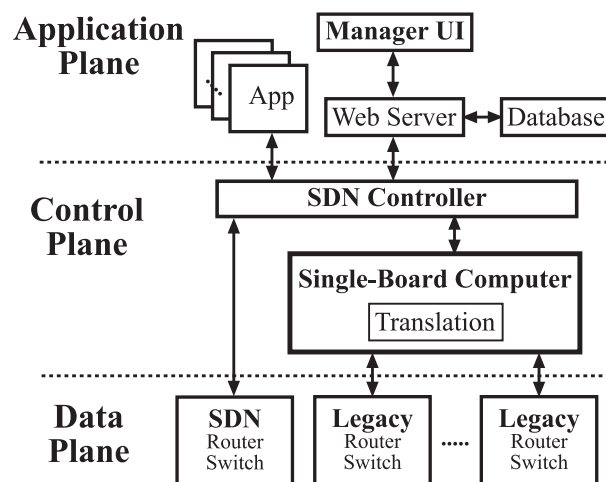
Application Plane

Manager UI

App

Web Server

Database

Control Plane

SDN Controller

Single-Board Computer

Translation

Data Plane

SDN Router Switch

Legacy Router Switch

.....

Legacy Router Switch